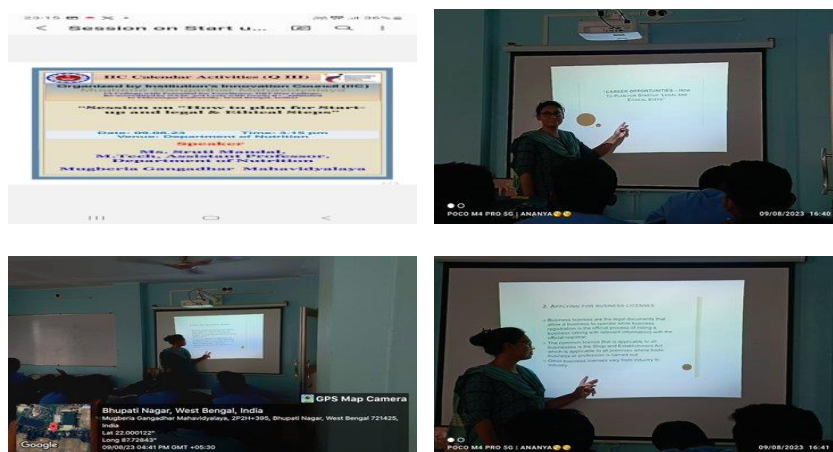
23:15 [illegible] 36%

Session on Start u...

IIC Calendar Activities (Q III)

Organised by Institution's Innovation Council (IIC)

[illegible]

"Session on "How to plan for Start-up and legal & Ethical Steps"

Date: 09.08.23 Time: 3.15 pm
Venue: Department of Nutrition

Speaker

Ms. Sruti Mandal, M.Tech. Assistant Professor, Department of Nutrition
Mugberia Gangadhar Mahavidyalaya

CAREER OPPORTUNITIES - How to Balance Startup, Legal and Ethical Steps

POCO M4 PRO 5G | ANANYA
09/08/2023 16:40

GPS Map Camera

Bhupati Nagar, West Bengal, India
Mugberia Gangadhar Mahavidyalaya, 2F2H+395, Bhupati Nagar, West Bengal 721425, India
Lat 22.00122°
Long 87.72843°
09/08/23 04:41 PM GMT +05:30

Google

2. APPLYING FOR BUSINESS LICENSES

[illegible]

POCO M4 PRO 5G | ANANYA
09/08/2023 16:41